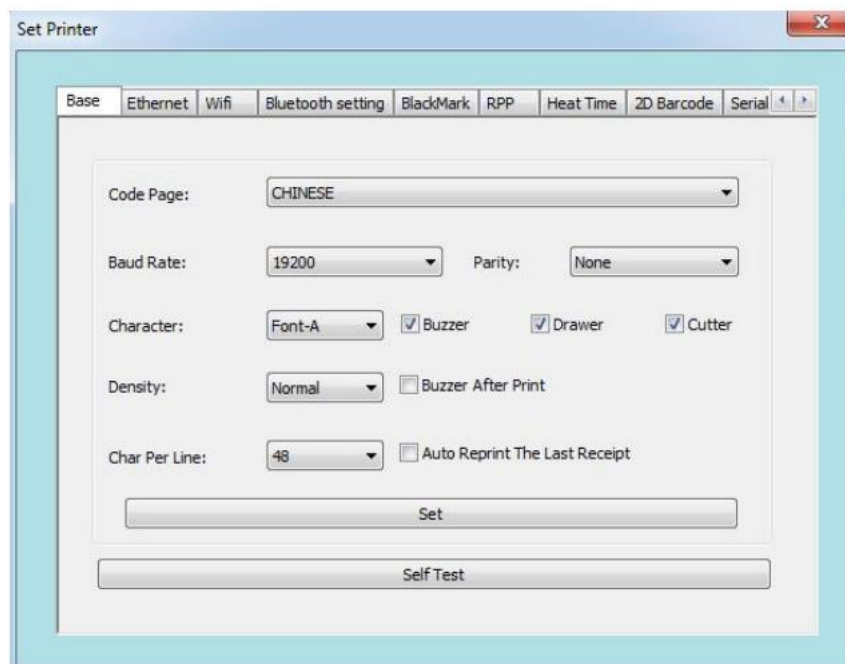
Set Printer

X

Base | Ethernet | Wifi | Bluetooth setting | BlackMark | RPP | Heat Time | 2D Barcode | Serial

Code Page: CHINESE

Baud Rate: 19200 Parity: None

Character: Font-A Buzzer Drawer Cutter

Density: Normal Buzzer After Print

Char Per Line: 48 Auto Reprint The Last Receipt

Set

Self Test